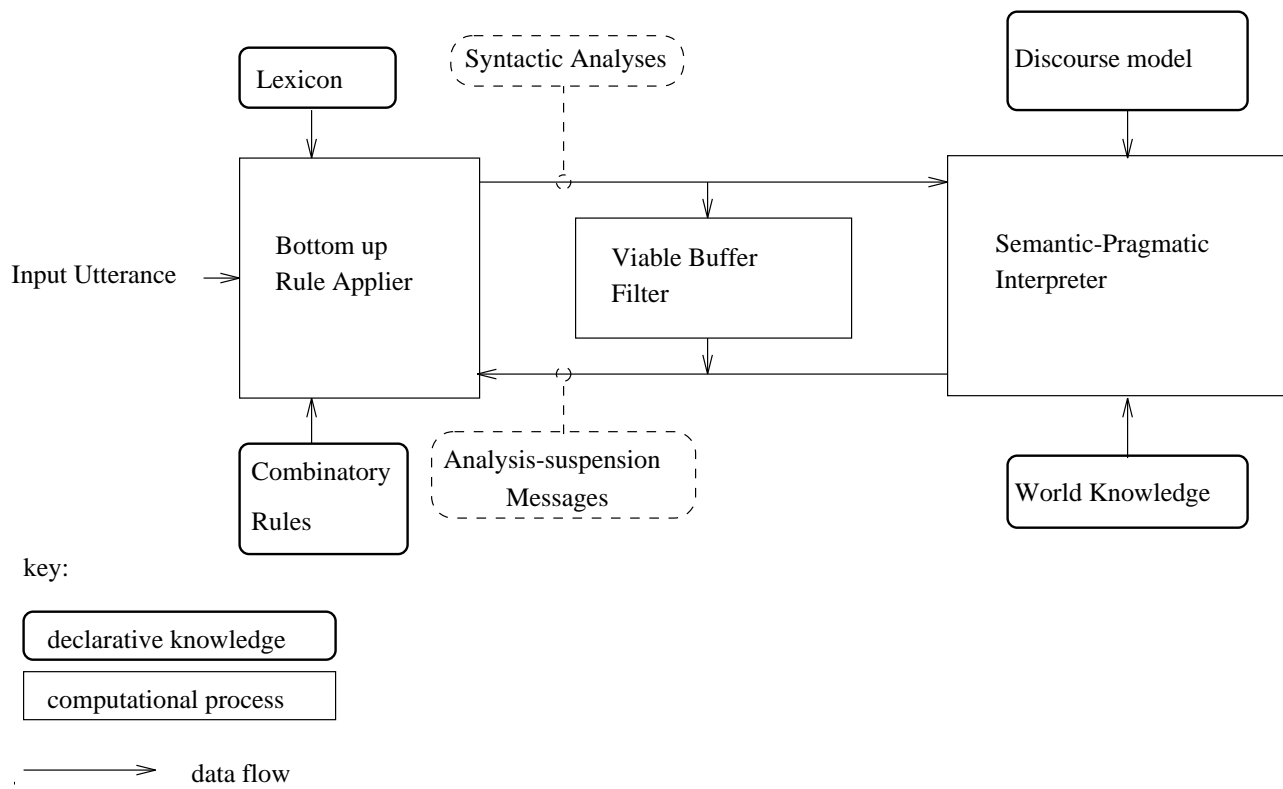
Lexicon

Syntactic Analyses

Discourse model

Bottom up
Rule Applier

Input Utterance

Viable Buffer
Filter

Semantic-Pragmatic
Interpreter

Combinatory
Rules

Analysis-suspension
Messages

World Knowledge

key:

declarative knowledge

computational process

data flow